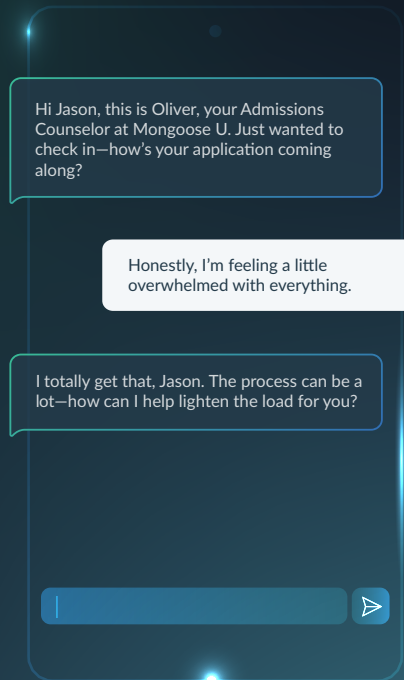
Hi Jason, this is Oliver, your Admissions Counselor at Mongoose U. Just wanted to check in—how's your application coming along?

Honestly, I'm feeling a little overwhelmed with everything.

I totally get that, Jason. The process can be a lot—how can I help lighten the load for you?